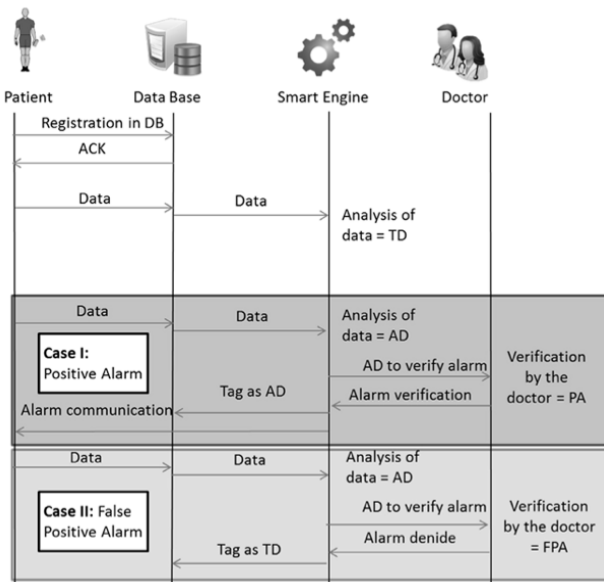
Patient

Data Base

Smart Engine

Doctor

Registration in DB

ACK

Data

Data

Analysis of data = TD

Data

Data

Analysis of data = AD

Case I: Positive Alarm

AD to verify alarm

Verification by the doctor = PA

Tag as AD

Alarm verification

Alarm communication

Data

Data

Analysis of data = AD

Case II: False Positive Alarm

AD to verify alarm

Verification by the doctor = FPA

Alarm denide

Tag as TD